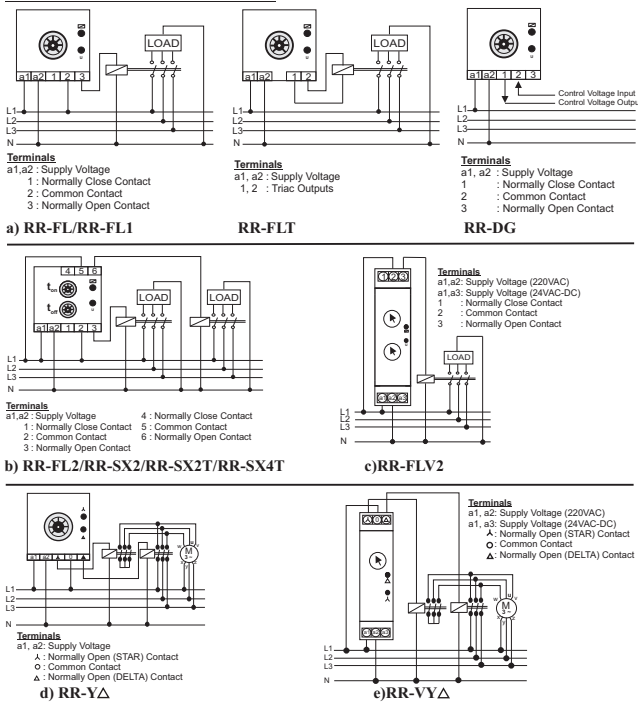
LOAD

a1 a2 1 2 3

L1
L2
L3
N

Terminals
a1,a2 : Supply Voltage
1 : Normally Close Contact
2 : Common Contact
3 : Normally Open Contact

a) RR-FL/RR-FL1

LOAD

a1 a2 1 2

L1
L2
L3
N

Terminals
a1, a2 : Supply Voltage
1, 2 : Triac Outputs

RR-FLT

1 2 3

Control Voltage Input
Control Voltage Output

L1
L2
L3
N

Terminals
a1, a2 : Supply Voltage
1 : Normally Close Contact
2 : Common Contact
3 : Normally Open Contact

RR-DG

4 5 6
$t_{on}$
$t_{off}$
a1 a2 1 2 3

LOAD
LOAD

L1
L2
L3
N

Terminals
a1,a2 : Supply Voltage
1 : Normally Close Contact
2 : Common Contact
3 : Normally Open Contact
4 : Normally Close Contact
5 : Common Contact
6 : Normally Open Contact

b) RR-FL2/RR-SX2/RR-SX2T/RR-SX4T

Terminals
a1,a2: Supply Voltage (220VAC)
a1,a3: Supply Voltage (24VAC-DC)
1 : Normally Close Contact
2 : Common Contact
3 : Normally Open Contact

LOAD

L1
L2
L3
N

c)RR-FLV2

M 3~

L1
L2
L3
N

Terminals
a1, a2: Supply Voltage
⅄ : Normally Open (STAR) Contact
○ : Common Contact
△ : Normally Open (DELTA) Contact

d) RR-Y△

Terminals
a1, a2: Supply Voltage (220VAC)
a1, a3: Supply Voltage (24VAC-DC)
⅄: Normally Open (STAR) Contact
○: Common Contact
△: Normally Open (DELTA) Contact

M 3~

L1
L2
L3
N

e)RR-VY△